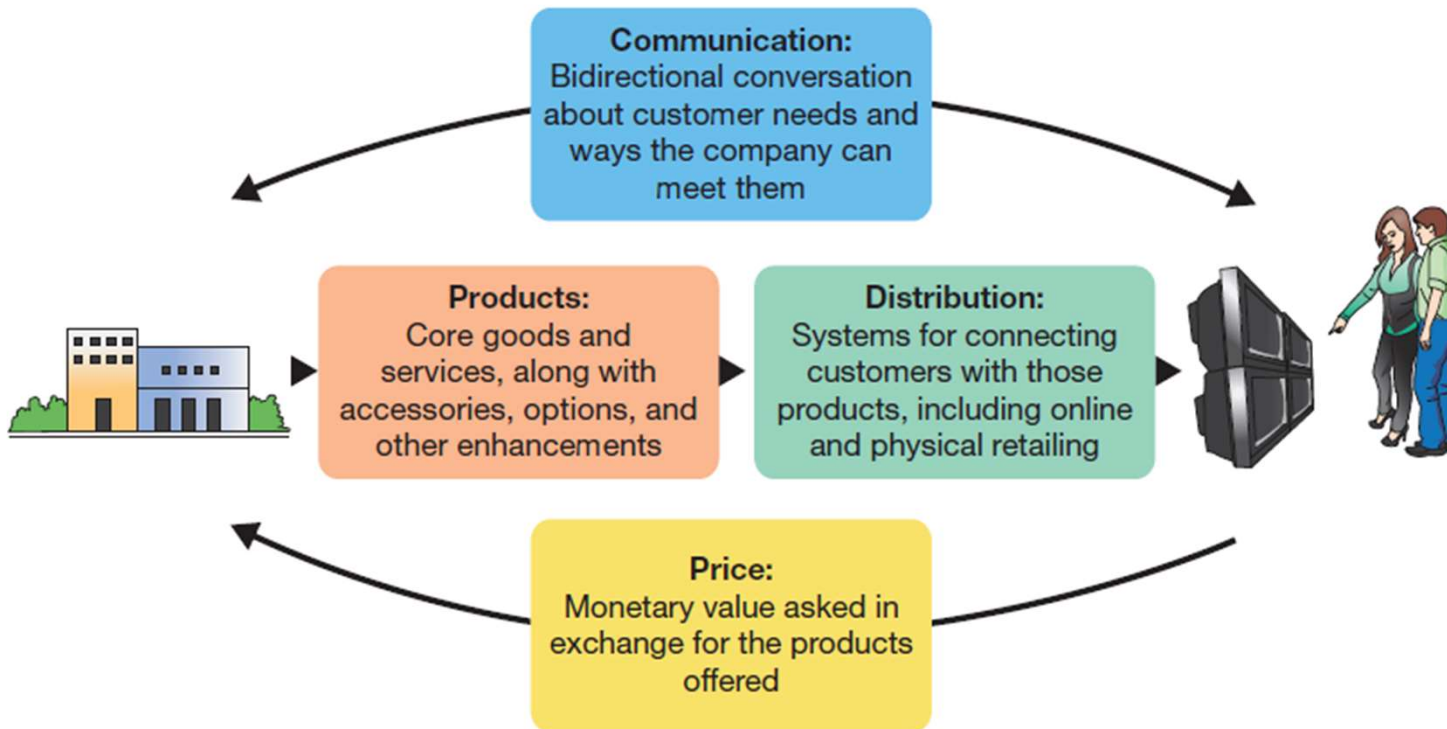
Communication:
Bidirectional conversation about customer needs and ways the company can meet them

Products:
Core goods and services, along with accessories, options, and other enhancements

Distribution:
Systems for connecting customers with those products, including online and physical retailing

Price:
Monetary value asked in exchange for the products offered